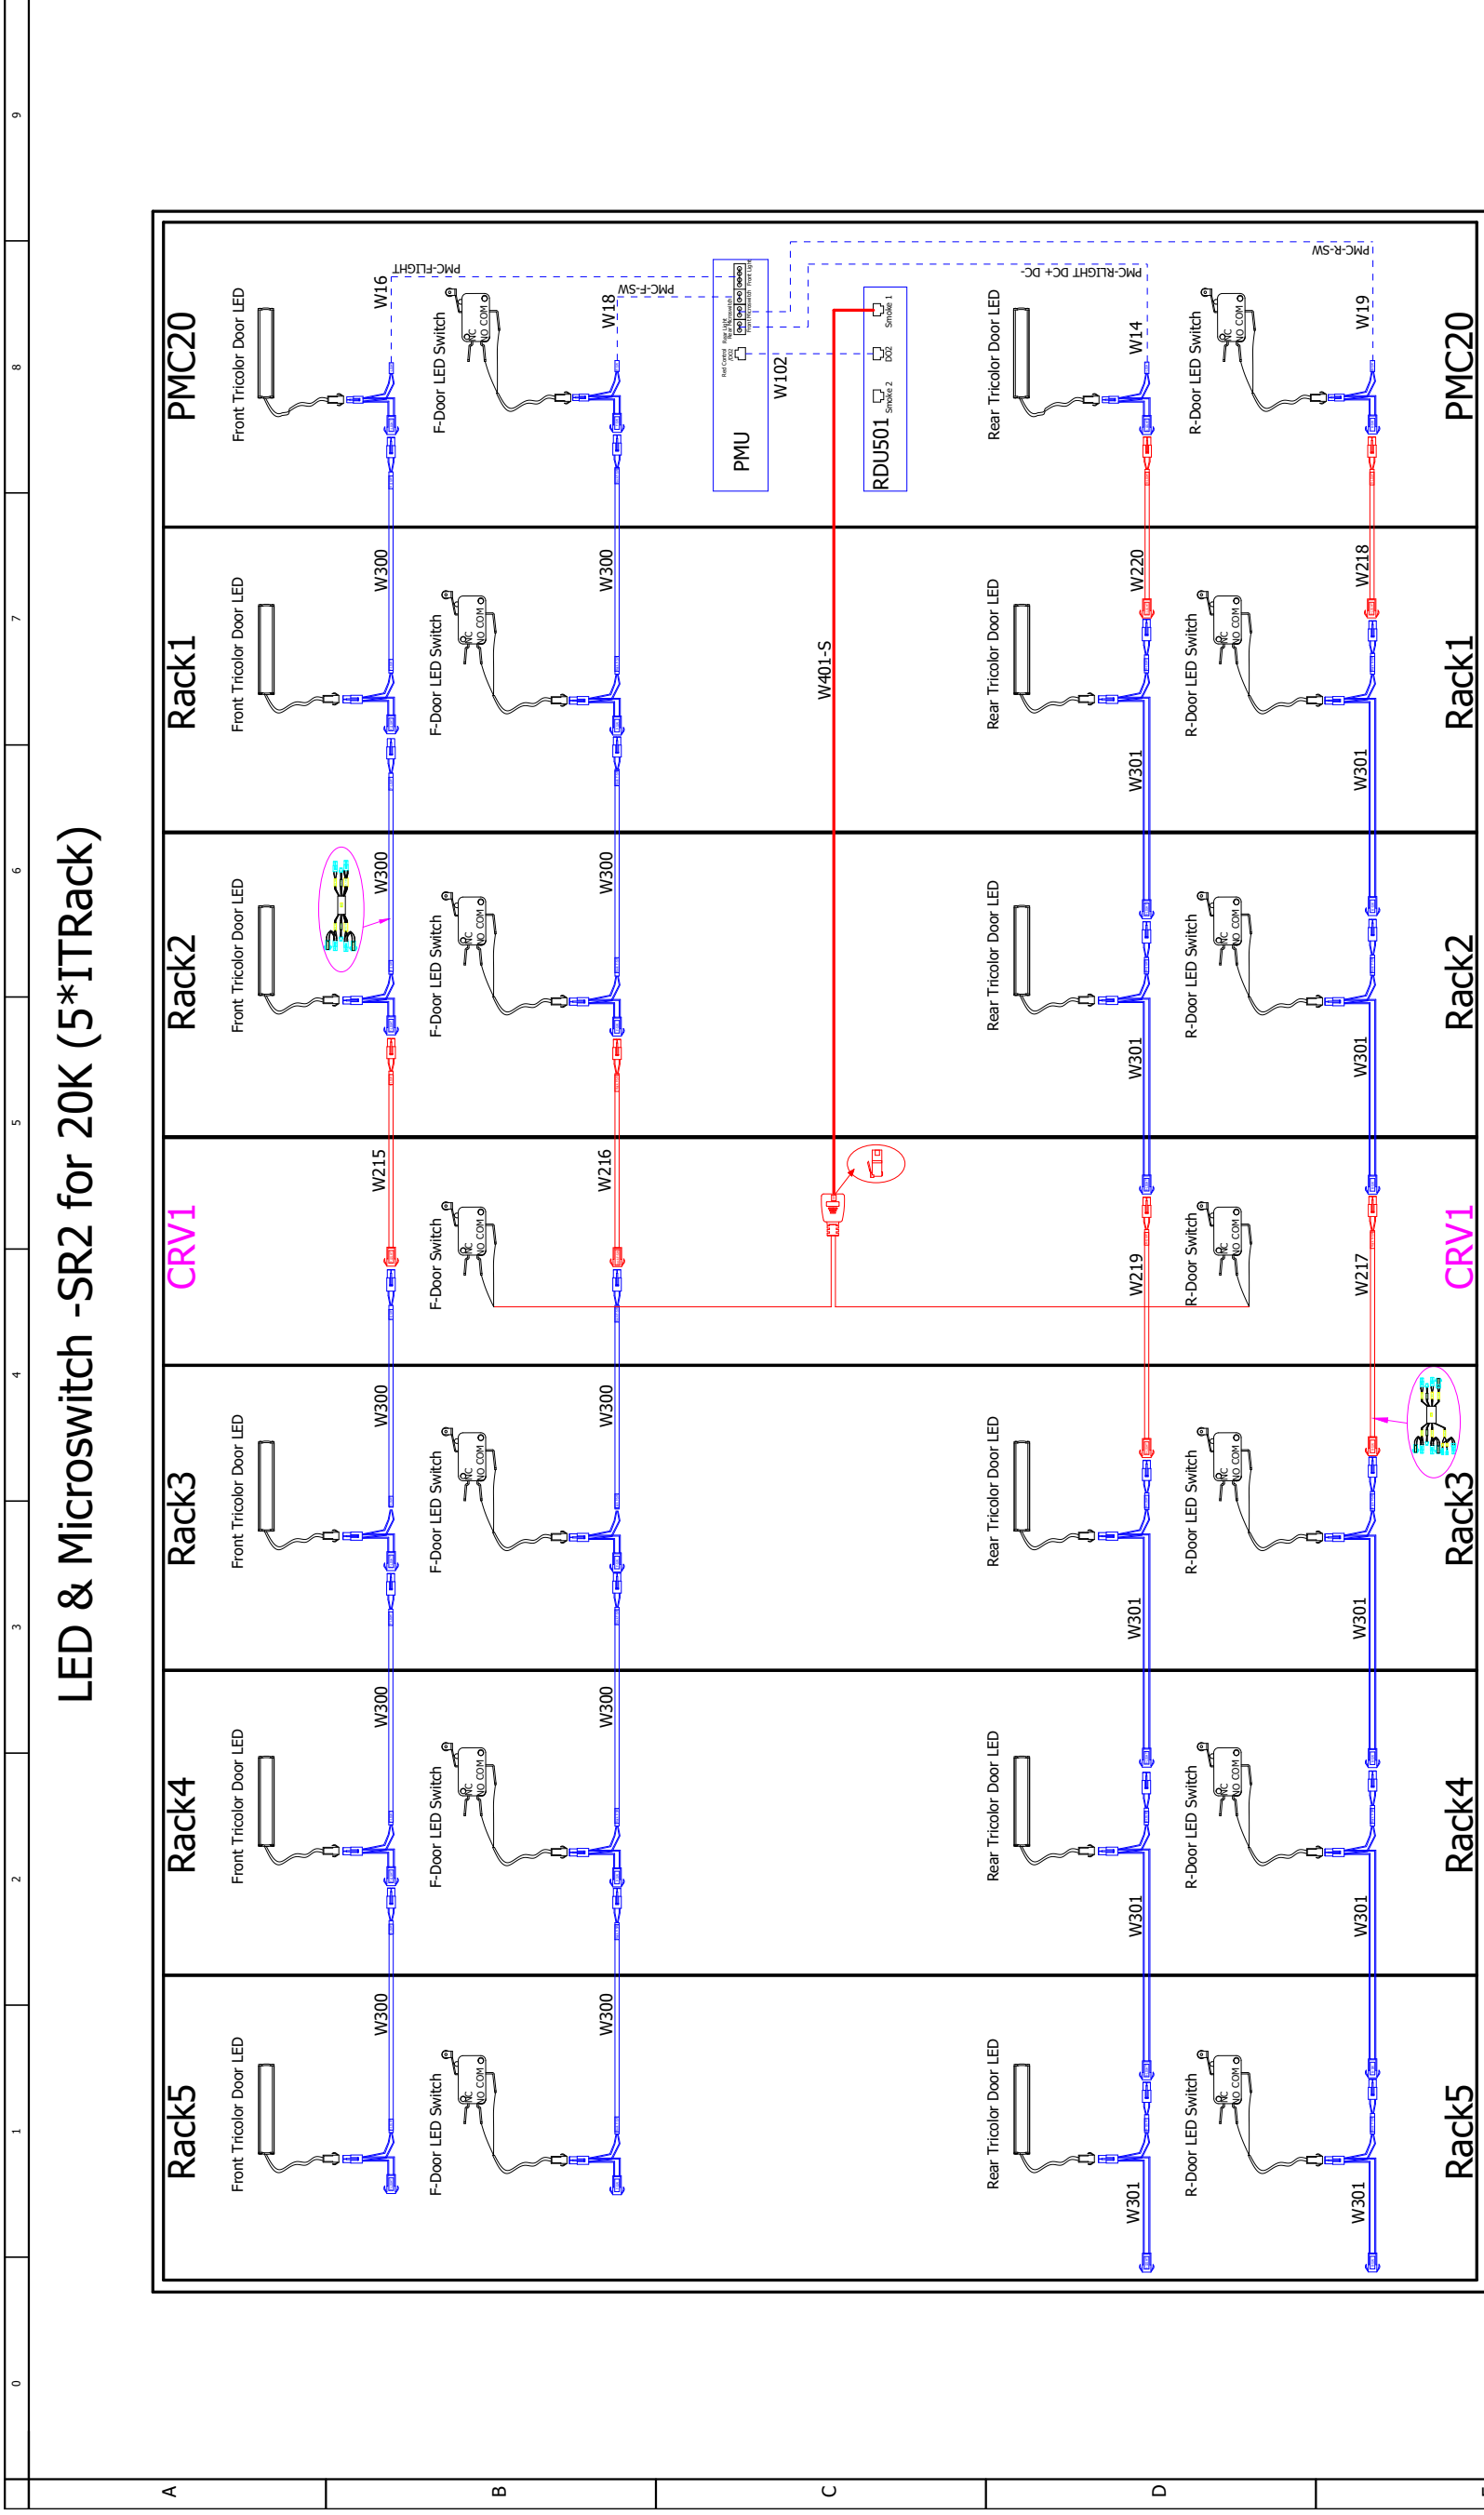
LED & Microswitch -SR2 for 20K (5*ITRack)

PMC20
Front Tricolor Door LED
W16
PMC-FLIGHT
F-Door LED Switch
NC NO COM
W18
PMC-F-SW
PMU
W102
RDU501
Smoke 1
DO2
Smoke 2
Rear Tricolor Door LED
W14
PMC-RLIGHT DC+ DC-
R-Door LED Switch
W19
PMC-R-SW
PMC20

Rack1
Front Tricolor Door LED
W300
F-Door LED Switch
W300
W401-S
Rear Tricolor Door LED
W220
W301
R-Door LED Switch
W218
W301
Rack1

Rack2
Front Tricolor Door LED
W300
F-Door LED Switch
W300
Rear Tricolor Door LED
W301
R-Door LED Switch
W301
Rack2

CRV1
W215
F-Door Switch
W216
W219
R-Door Switch
W217
CRV1

Rack3
Front Tricolor Door LED
W300
F-Door LED Switch
W300
Rear Tricolor Door LED
W301
R-Door LED Switch
W301
Rack3

Rack4
Front Tricolor Door LED
W300
F-Door LED Switch
W300
Rear Tricolor Door LED
W301
R-Door LED Switch
W301
Rack4

Rack5
Front Tricolor Door LED
W300
F-Door LED Switch
W300
Rear Tricolor Door LED
W301
R-Door LED Switch
W301
Rack5

9 8 7 6 5 4 3 2 1 0
A B C D